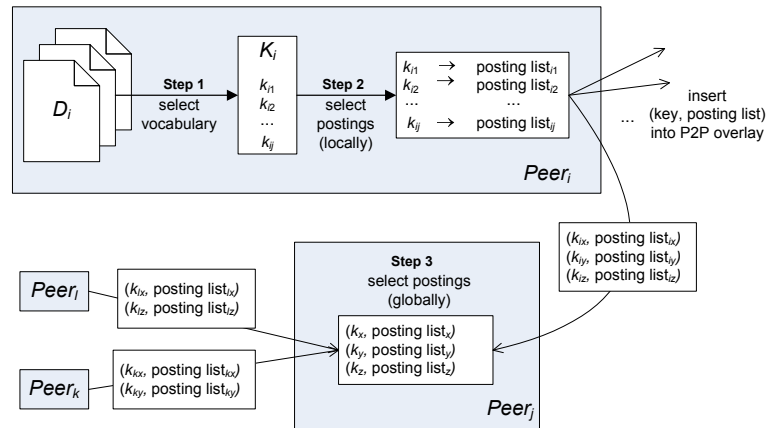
$D_i$

**Step 1**
select vocabulary

$K_i$

$k_{i1}$
$k_{i2}$
...
$k_{ij}$

**Step 2**
select postings (locally)

$k_{i1}$ → posting list$_{i1}$
$k_{i2}$ → posting list$_{i2}$
... ...
$k_{ij}$ → posting list$_{ij}$

...

insert (key, posting list) into P2P overlay

$Peer_i$

($k_{ix}$, posting list$_{ix}$)
($k_{iy}$, posting list$_{iy}$)
($k_{iz}$, posting list$_{iz}$)

$Peer_l$

($k_{lx}$, posting list$_{lx}$)
($k_{lz}$, posting list$_{lz}$)

**Step 3**
select postings (globally)

($k_x$, posting list$_x$)
($k_y$, posting list$_y$)
($k_z$, posting list$_z$)

$Peer_k$

($k_{kx}$, posting list$_{kx}$)
($k_{ky}$, posting list$_{ky}$)

$Peer_j$